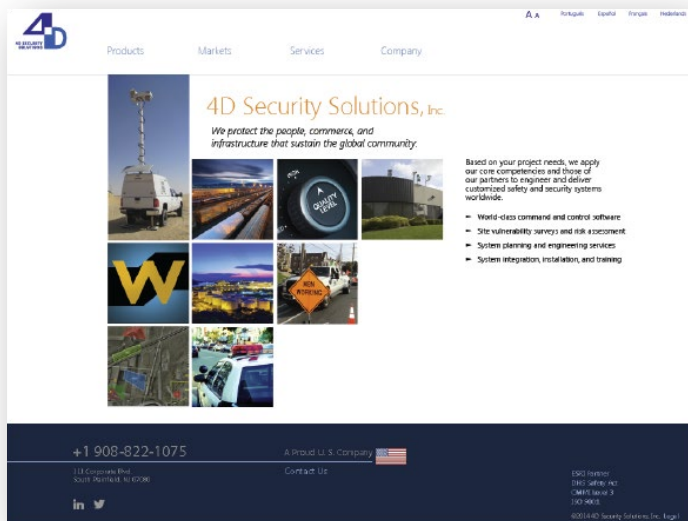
4D SECURITY SOLUTIONS

A A Português Español Français Nederlands

Products Markets Services Company

4D Security Solutions, Inc.

We protect the people, commerce, and infrastructure that sustain the global community.

QUALITY LEVEL

MEN WORKING

Based on your project needs, we apply our core competencies and those of our partners to engineer and deliver customized safety and security systems worldwide.

- World-class command and control software
- Site vulnerability surveys and risk assessment
- System planning and engineering services
- System integration, installation, and training

+1 908-822-1075

110 Corporate Blvd. South Plainfield, NJ 07080

A Proud U. S. Company

Contact Us

ESRI Partner
DHS Safety Act
CMMI Level 3
ISO 9001

©2014 4D Security Solutions Inc. | Legal